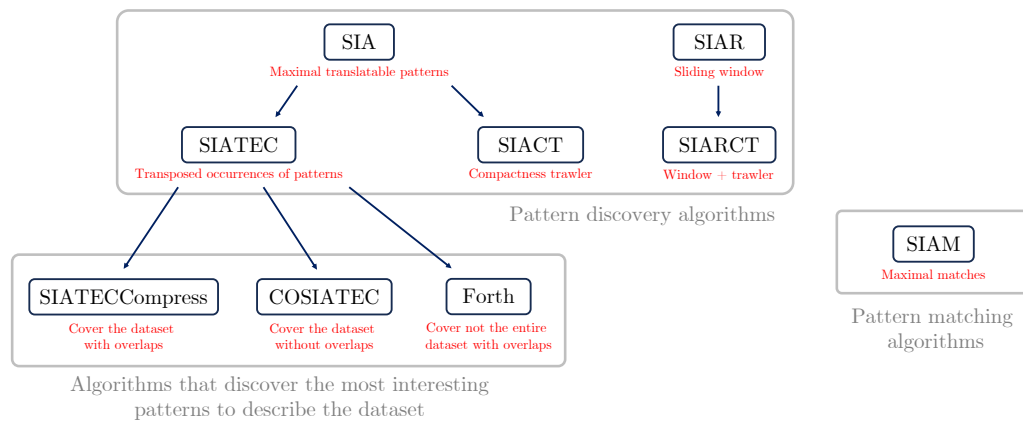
SIA
Maximal translatable patterns

SIAR
Sliding window

SIATEC
Transposed occurrences of patterns

SIACT
Compactness trawler

SIARCT
Window + trawler

Pattern discovery algorithms

SIAM
Maximal matches

Pattern matching algorithms

SIATECCompress
Cover the dataset with overlaps

COSIATEC
Cover the dataset without overlaps

Forth
Cover not the entire dataset with overlaps

Algorithms that discover the most interesting patterns to describe the dataset